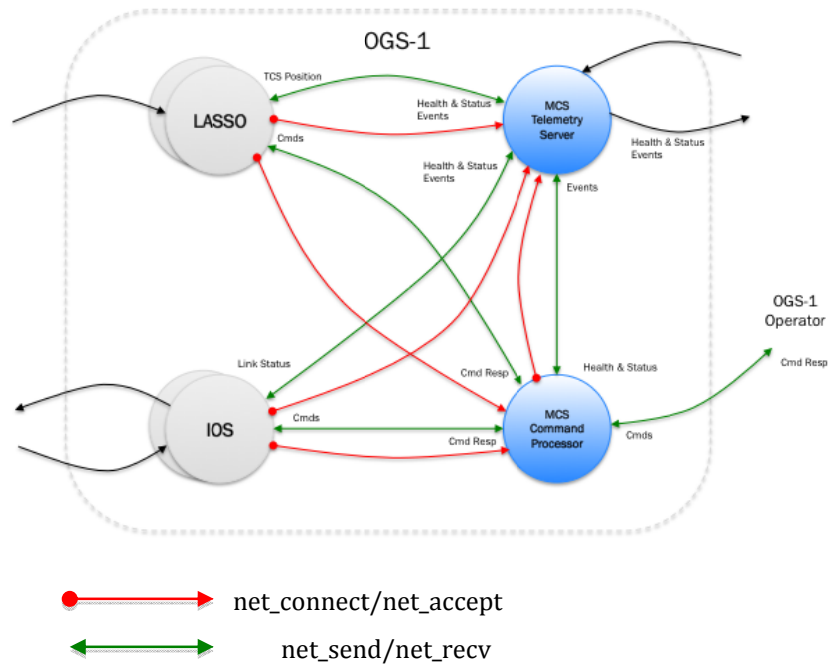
OGS-1

TCS Position

LASSO

Health & Status Events

Cmds

MCS Telemetry Server

Health & Status Events

Health & Status Events

Events

OGS-1 Operator

Link Status

Cmd Resp

Health & Status

Cmd Resp

IOS

Cmds

MCS Command Processor

Cmd Resp

Cmds

net_connect/net_accept

net_send/net_recv